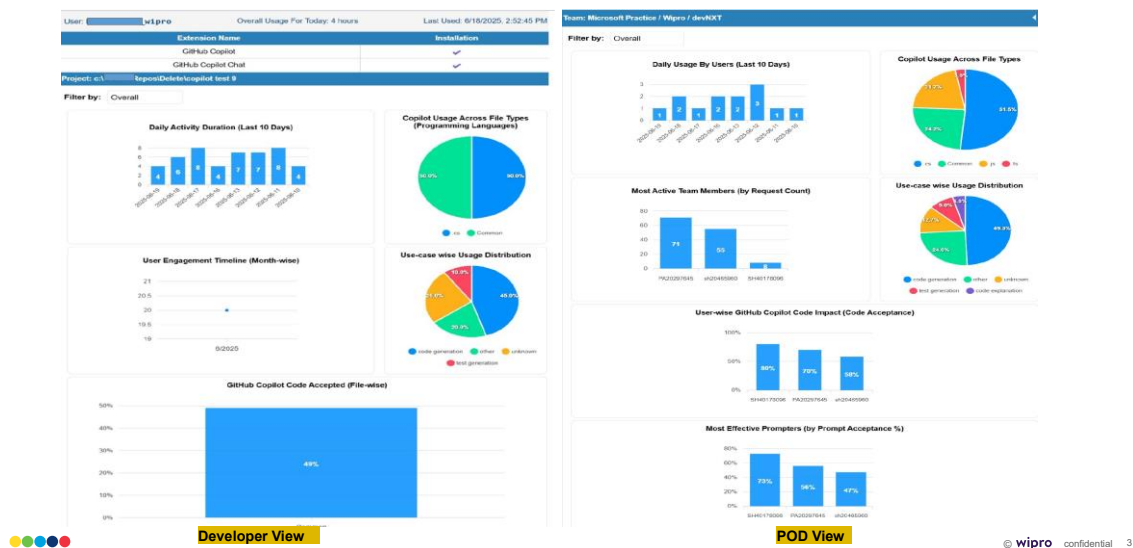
User: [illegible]wipro Overall Usage For Today: 4 hours Last Used: 6/18/2025, 2:52:45 PM

| Extension Name | Installation |
|---|---|
| GitHub Copilot | ✔ |
| GitHub Copilot Chat | ✔ |

Project: c:\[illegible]\repos\Delete\copilot test 9

Filter by: Overall

Daily Activity Duration (Last 10 Days)

8 6 4 2 0

4 6 8 4 7 7 8 4

Copilot Usage Across File Types (Programming Languages)

50.0% 50.0%

cs Common

User Engagement Timeline (Month-wise)

21 20.5 20 19.5 19

6/2025

Use-case wise Usage Distribution

10.0% 21.0% 20.0% 49.0%

code generation other unknown test generation

GitHub Copilot Code Accepted (File-wise)

50% 40% 30% 20% 10% 0%

49%

Team: Microsoft Practice / Wipro / devNXT

Filter by: Overall

Daily Usage By Users (Last 10 Days)

3 2 1 0

1 2 1 2 2 3 1 1

Copilot Usage Across File Types

11.1% 31.5% 34.3%

cs Common js ts

Most Active Team Members (by Request Count)

80 60 40 20 0

71 55 8

PA20207645 ah20465660 SH40178096

Use-case wise Usage Distribution

17.7% 24.0% 49.2%

code generation other unknown test generation code explanation

User-wise GitHub Copilot Code Impact (Code Acceptance)

100% 50% 0%

80% 70% 58%

SH40178096 PA20207645 ah20465660

Most Effective Prompters (by Prompt Acceptance %)

80% 60% 40% 20% 0%

73% 56% 47%

SH40178096 PA20207645 ah20465660

Developer View

POD View

© wipro confidential 3